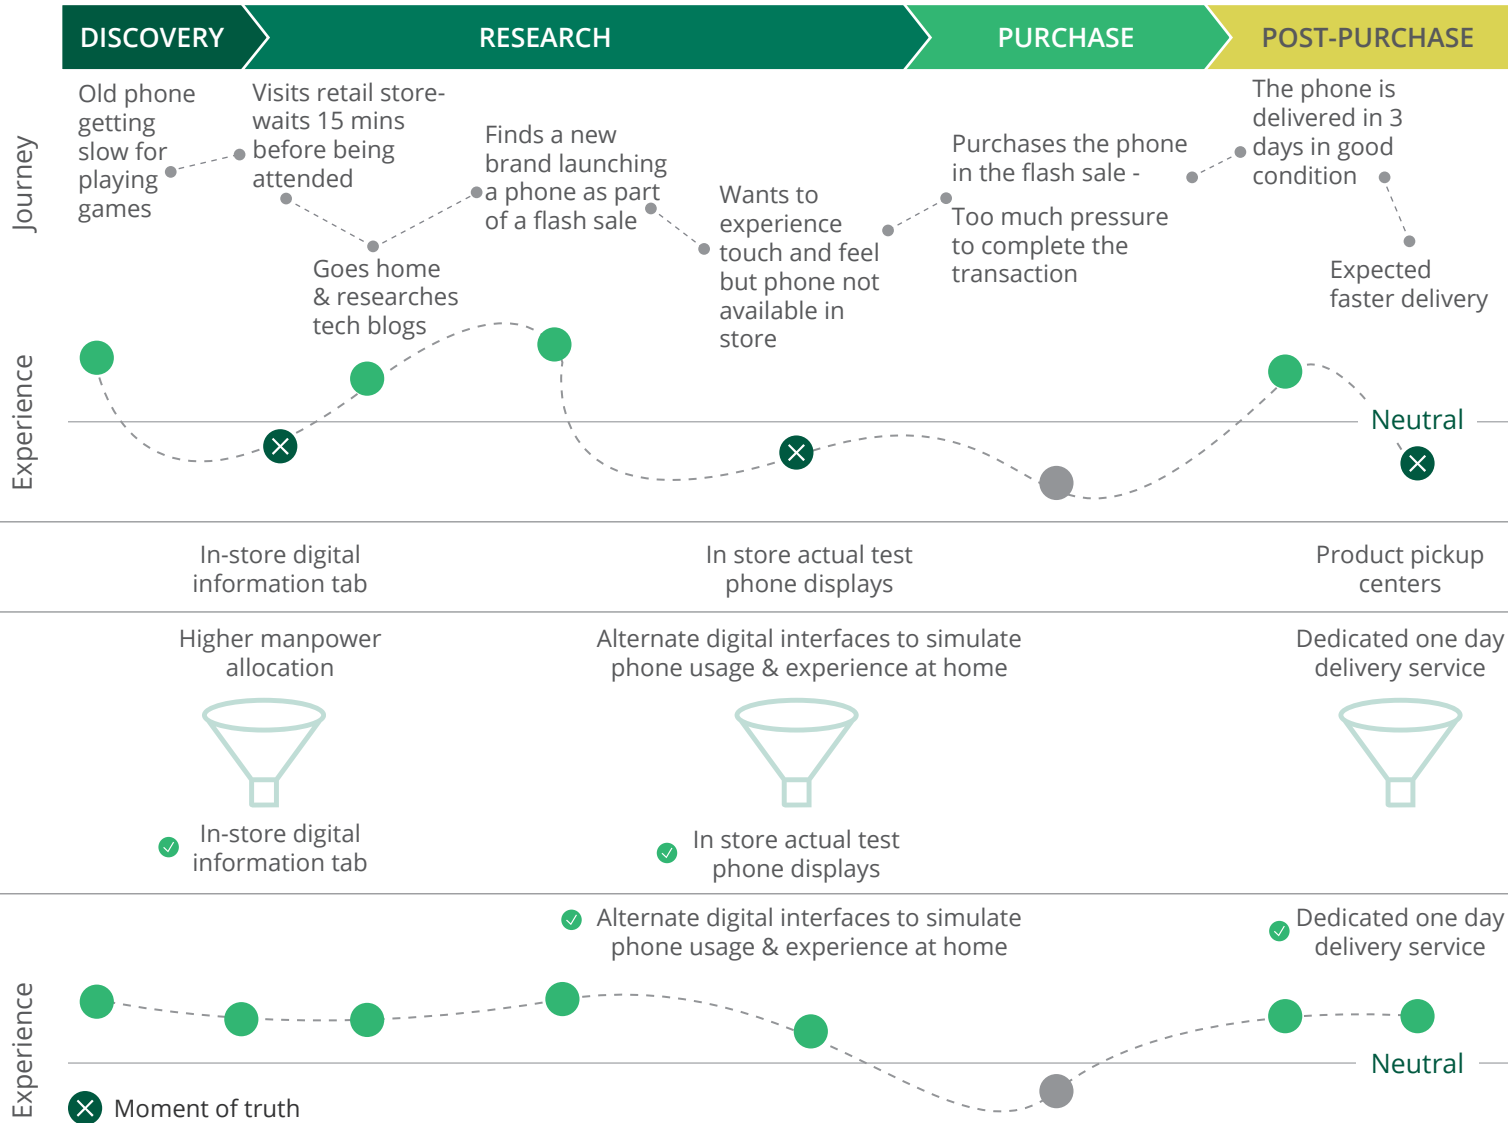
DISCOVERY
RESEARCH
PURCHASE
POST-PURCHASE

Journey

Old phone getting slow for playing games

Visits retail store- waits 15 mins before being attended

Goes home & researches tech blogs

Finds a new brand launching a phone as part of a flash sale

Wants to experience touch and feel but phone not available in store

Purchases the phone in the flash sale -

Too much pressure to complete the transaction

The phone is delivered in 3 days in good condition

Expected faster delivery

Experience

Neutral

In-store digital information tab

In store actual test phone displays

Product pickup centers

Higher manpower allocation

Alternate digital interfaces to simulate phone usage & experience at home

Dedicated one day delivery service

In-store digital information tab

In store actual test phone displays

Alternate digital interfaces to simulate phone usage & experience at home

Dedicated one day delivery service

Experience

Neutral

Moment of truth